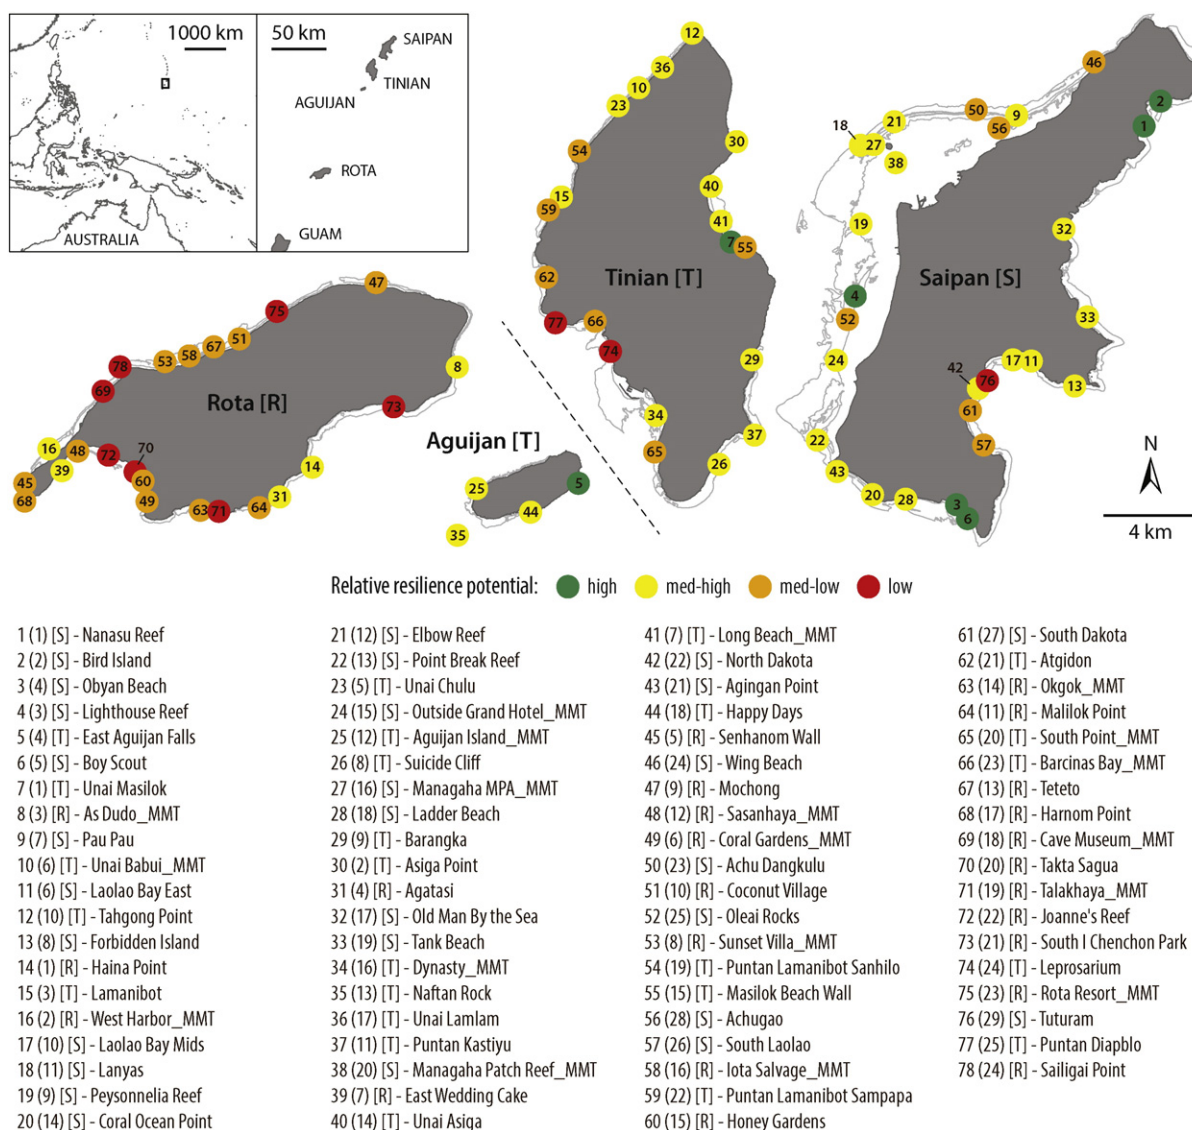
1000 km
50 km
SAIPAN
TINIAN
AGUIJAN
ROTA
GUAM
AUSTRALIA

12 36 10 23 30 54 40 15 59 41 7 55 62 77 66 74 29 34 37 65 26
Tinian [T]

46 2 1 50 9 56 18 21 27 38 19 32 4 52 33 24 17 11 42 76 13 61 22 57 43 20 28 3 6
Saipan [S]

47 75 51 67 58 53 78 69 8 73 16 48 70 72 39 60 45 68 49 63 71 64 31 14
Rota [R]

Aguijan [T]
25 5 44 35

N
4 km

Relative resilience potential: high med-high med-low low

1 (1) [S] - Nanasu Reef
2 (2) [S] - Bird Island
3 (4) [S] - Obyan Beach
4 (3) [S] - Lighthouse Reef
5 (4) [T] - East Aguijan Falls
6 (5) [S] - Boy Scout
7 (1) [T] - Unai Masilok
8 (3) [R] - As Dudo_MMT
9 (7) [S] - Pau Pau
10 (6) [T] - Unai Babui_MMT
11 (6) [S] - Laolao Bay East
12 (10) [T] - Tahgong Point
13 (8) [S] - Forbidden Island
14 (1) [R] - Haina Point
15 (3) [T] - Lamanibot
16 (2) [R] - West Harbor_MMT
17 (10) [S] - Laolao Bay Mids
18 (11) [S] - Lanyas
19 (9) [S] - Peysonnelia Reef
20 (14) [S] - Coral Ocean Point

21 (12) [S] - Elbow Reef
22 (13) [S] - Point Break Reef
23 (5) [T] - Unai Chulu
24 (15) [S] - Outside Grand Hotel_MMT
25 (12) [T] - Aguijan Island_MMT
26 (8) [T] - Suicide Cliff
27 (16) [S] - Managaha MPA_MMT
28 (18) [S] - Ladder Beach
29 (9) [T] - Barangka
30 (2) [T] - Asiga Point
31 (4) [R] - Agatasi
32 (17) [S] - Old Man By the Sea
33 (19) [S] - Tank Beach
34 (16) [T] - Dynasty_MMT
35 (13) [T] - Naftan Rock
36 (17) [T] - Unai Lamlam
37 (11) [T] - Puntan Kastiyu
38 (20) [S] - Managaha Patch Reef_MMT
39 (7) [R] - East Wedding Cake
40 (14) [T] - Unai Asiga

41 (7) [T] - Long Beach_MMT
42 (22) [S] - North Dakota
43 (21) [S] - Agingan Point
44 (18) [T] - Happy Days
45 (5) [R] - Senhanom Wall
46 (24) [S] - Wing Beach
47 (9) [R] - Mochong
48 (12) [R] - Sasanhaya_MMT
49 (6) [R] - Coral Gardens_MMT
50 (23) [S] - Achu Dangkulu
51 (10) [R] - Coconut Village
52 (25) [S] - Oleai Rocks
53 (8) [R] - Sunset Villa_MMT
54 (19) [T] - Puntan Lamanibot Sanhilo
55 (15) [T] - Masilok Beach Wall
56 (28) [S] - Achugao
57 (26) [S] - South Laolao
58 (16) [R] - Iota Salvage_MMT
59 (22) [T] - Puntan Lamanibot Sampapa
60 (15) [R] - Honey Gardens

61 (27) [S] - South Dakota
62 (21) [T] - Atgidon
63 (14) [R] - Okgok_MMT
64 (11) [R] - Malilok Point
65 (20) [T] - South Point_MMT
66 (23) [T] - Barcinas Bay_MMT
67 (13) [R] - Teteto
68 (17) [R] - Harnom Point
69 (18) [R] - Cave Museum_MMT
70 (20) [R] - Takta Sagua
71 (19) [R] - Talakhaya_MMT
72 (22) [R] - Joanne's Reef
73 (21) [R] - South I Chenchon Park
74 (24) [T] - Leprosarium
75 (23) [R] - Rota Resort_MMT
76 (29) [S] - Tuturam
77 (25) [T] - Puntan Diapblo
78 (24) [R] - Sailigai Point